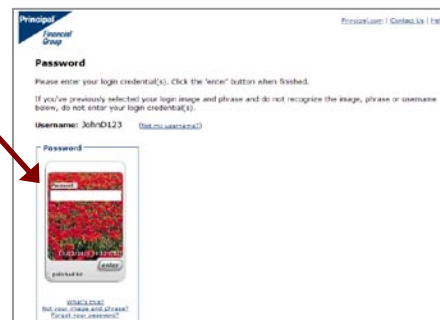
Principal Financial Group

Principal.com | Contact Us | He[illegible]

Password

Please enter your login credential(s). Click the "enter" button when finished.

If you've previously selected your login image and phrase and do not recognize the image, phrase or username below, do not enter your login credential(s).

Username: JohnD123 (Not my username?)

Password

Password

Dutch Tulips

enter

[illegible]

What's this?
Not your image and phrase?
Forgot your password?